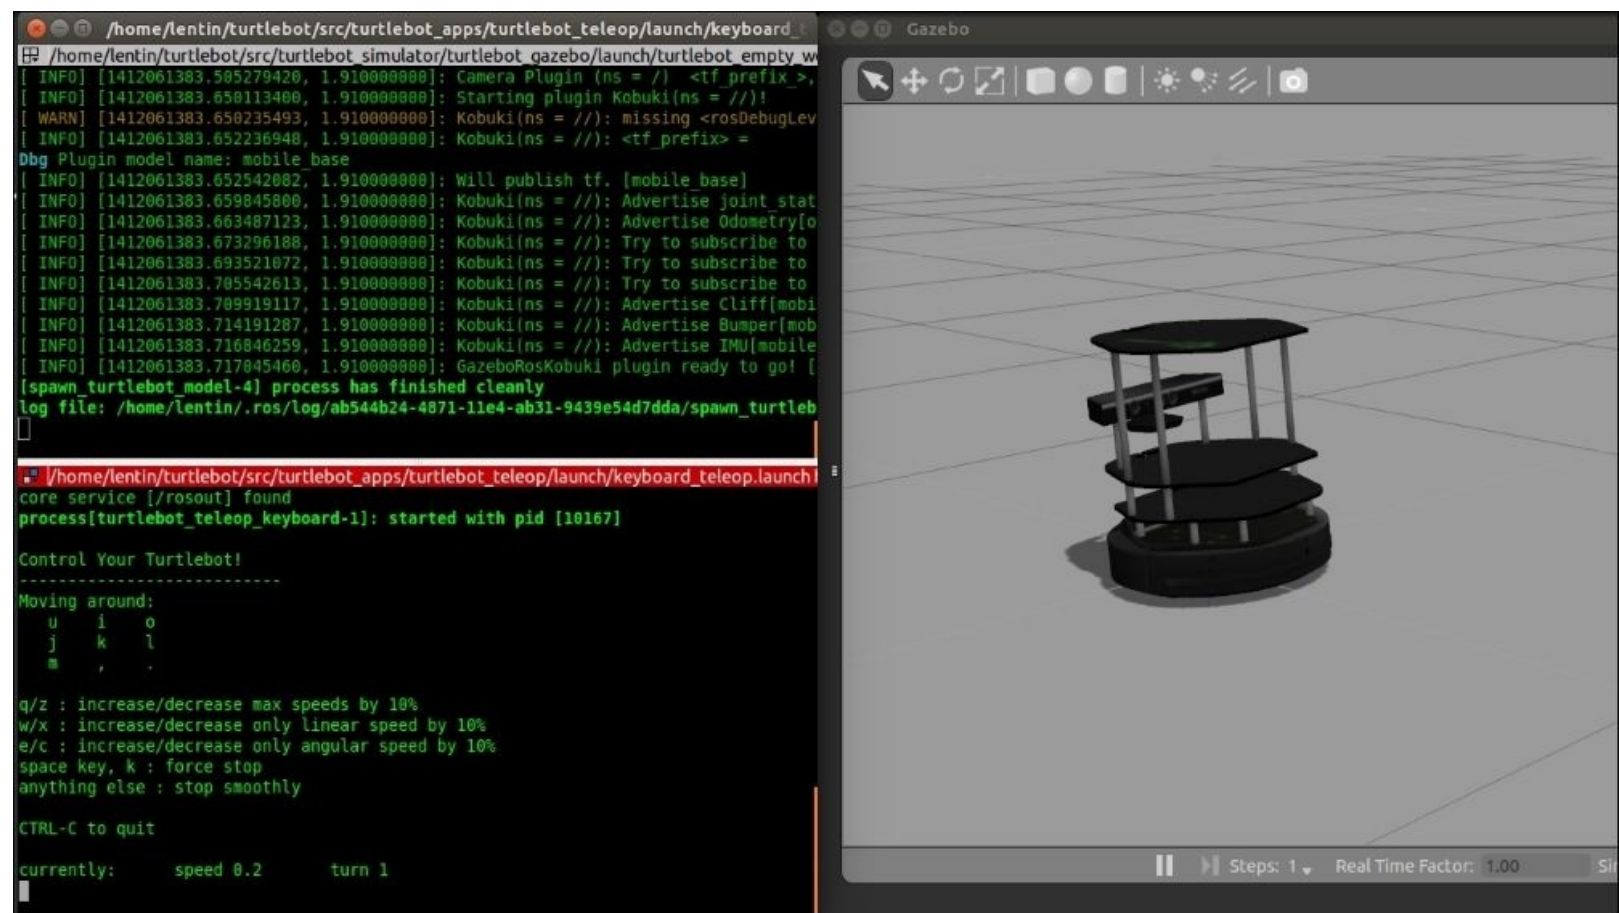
/home/lentin/turtlebot/src/turtlebot_apps/turtlebot_teleop/launch/keyboard_

/home/lentin/turtlebot/src/turtlebot_simulator/turtlebot_gazebo/launch/turtlebot_empty_w

[ INFO] [1412061383.505279420, 1.910000000]: Camera Plugin (ns = /) <tf_prefix_>,
[ INFO] [1412061383.650113400, 1.910000000]: Starting plugin Kobuki(ns = //)!
[ WARN] [1412061383.650235493, 1.910000000]: Kobuki(ns = //): missing <rosDebugLev
[ INFO] [1412061383.652236948, 1.910000000]: Kobuki(ns = //): <tf_prefix> =
Dbg Plugin model name: mobile_base
[ INFO] [1412061383.652542082, 1.910000000]: Will publish tf. [mobile_base]
[ INFO] [1412061383.659845800, 1.910000000]: Kobuki(ns = //): Advertise joint_stat
[ INFO] [1412061383.663487123, 1.910000000]: Kobuki(ns = //): Advertise Odometry[o
[ INFO] [1412061383.673296188, 1.910000000]: Kobuki(ns = //): Try to subscribe to
[ INFO] [1412061383.693521072, 1.910000000]: Kobuki(ns = //): Try to subscribe to
[ INFO] [1412061383.705542613, 1.910000000]: Kobuki(ns = //): Try to subscribe to
[ INFO] [1412061383.709919117, 1.910000000]: Kobuki(ns = //): Advertise Cliff[mobi
[ INFO] [1412061383.714191287, 1.910000000]: Kobuki(ns = //): Advertise Bumper[mob
[ INFO] [1412061383.716846259, 1.910000000]: Kobuki(ns = //): Advertise IMU[mobile
[ INFO] [1412061383.717845460, 1.910000000]: GazeboRosKobuki plugin ready to go! [
[spawn_turtlebot_model-4] process has finished cleanly
log file: /home/lentin/.ros/log/ab544b24-4871-11e4-ab31-9439e54d7dda/spawn_turtleb

/home/lentin/turtlebot/src/turtlebot_apps/turtlebot_teleop/launch/keyboard_teleop.launch
core service [/rosout] found
process[turtlebot_teleop_keyboard-1]: started with pid [10167]

Control Your Turtlebot!
---------------------------
Moving around:
u i o
j k l
m , .

q/z : increase/decrease max speeds by 10%
w/x : increase/decrease only linear speed by 10%
e/c : increase/decrease only angular speed by 10%
space key, k : force stop
anything else : stop smoothly

CTRL-C to quit

currently: speed 0.2 turn 1

Gazebo

Steps: 1 Real Time Factor: 1.00 Si